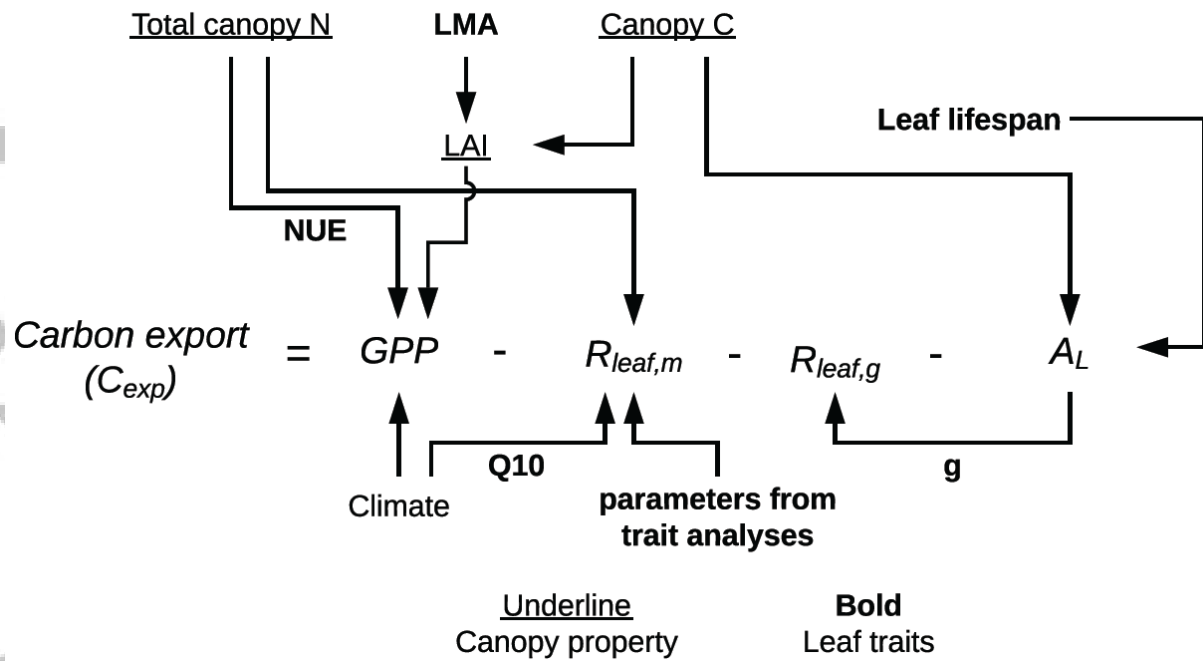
Total canopy N
LMA
Canopy C
LAI
Leaf lifespan
NUE

Carbon export ($C_{exp}$) = GPP - $R_{leaf,m}$ - $R_{leaf,g}$ - $A_L$

Climate
Q10
parameters from trait analyses
g

Underline
Canopy property

Bold
Leaf traits